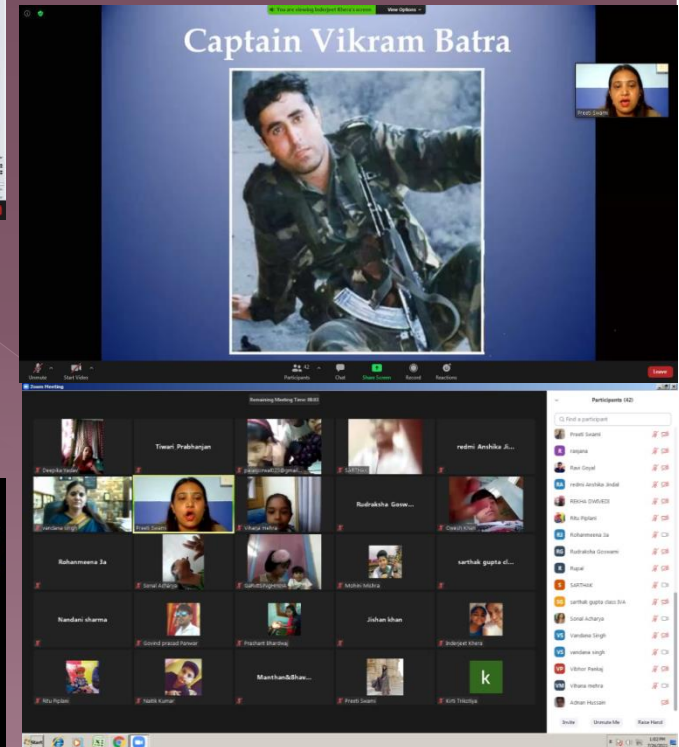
You are viewing Inderjeet Khera's screen View Options

Captain Vikram Batra

Preeti Swami

Unmute Start Video Participants 42 Chat Share Screen Record Reactions Leave

Zoom Meeting

Remaining Meeting Time: 00:02

Deepika Yadav
Tiwari Prabhanjan
pacarjuninewB1@gmail...
SARTHAK
redmi Anshika Ji...
vandana Singh
Preeti Swami
Vihana Mehra
Rudraksha Gosw...
Ceesh Khan
Rohanmeena 3a
Sonal Acharya
Sahdra Upadhyay
Mohini Mishra
sarthak gupta cl...
Nandani sharma
Govind prasad Panwar
Prashant Bhardwaj
Jishan khan
Inderjeet Khera
Ritu Piplani
Nalik Kumar
Manthan&Bhav...
Preeti Swami
Kriti Tripathi

Participants (42)

Find a participant

Preeti Swami
ranjana
Ravi Goyal
redmi Anshika Jindal
REKHA DWIVEDI
Ritu Piplani
Rohanmeena 3a
Rudraksha Goswami
Rupal
SARTHAK
sarthak gupta class IVA
Sonal Acharya
Vandana Singh
vandana singh
Vibhor Pankaj
Vihana Mehra
Adnan Hussain

Invite Unmute Me Raise Hand

Start